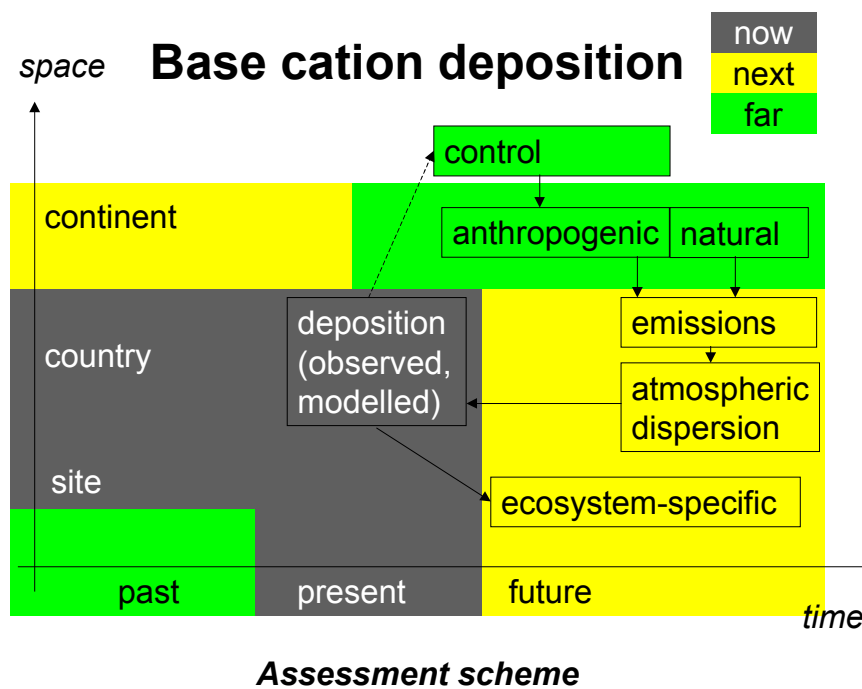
space

Base cation deposition

now
next
far

control

continent

anthropogenic | natural

country

deposition (observed, modelled)

emissions

atmospheric dispersion

site

ecosystem-specific

past | present | future

time

Assessment scheme